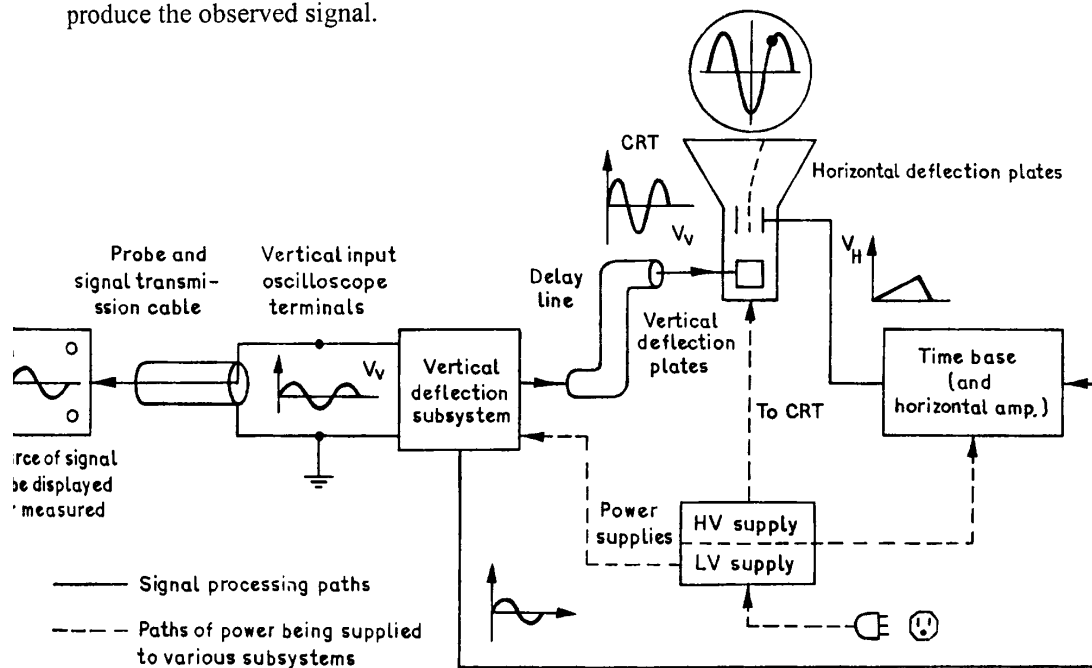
produce the observed signal.

CRT

Horizontal deflection plates

$V_v$

$V_H$

Probe and signal transmission cable

Vertical input oscilloscope terminals

Delay line

Vertical deflection plates

$V_v$

Vertical deflection subsystem

Time base (and horizontal amp.)

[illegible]rce of signal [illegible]be displayed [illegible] measured

To CRT

Power supplies

HV supply

LV supply

Signal processing paths

Paths of power being supplied to various subsystems